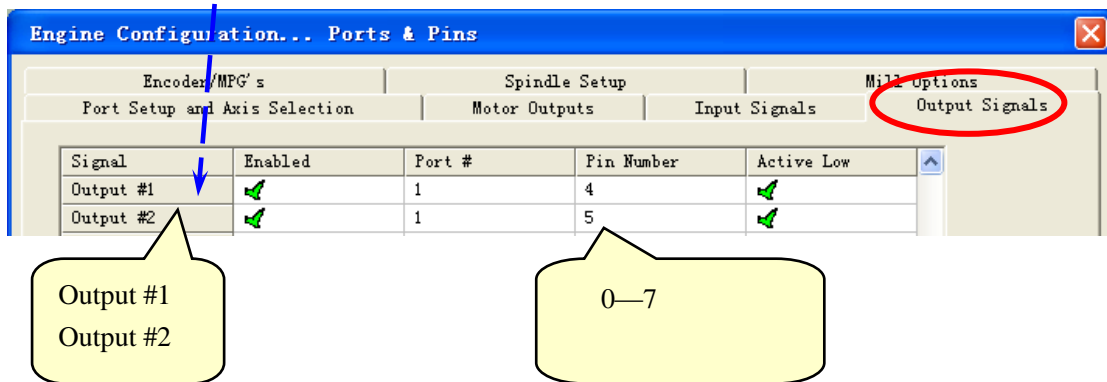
Engine Configuration... Ports & Pins

Encoder/MPG's
Spindle Setup
Mill Options
Port Setup and Axis Selection
Motor Outputs
Input Signals
Output Signals

| Signal | Enabled | Port # | Pin Number | Active Low |
|---|---|---|---|---|
| Output #1 | ✓ | 1 | 4 | ✓ |
| Output #2 | ✓ | 1 | 5 | ✓ |

Output #1
Output #2

0—7